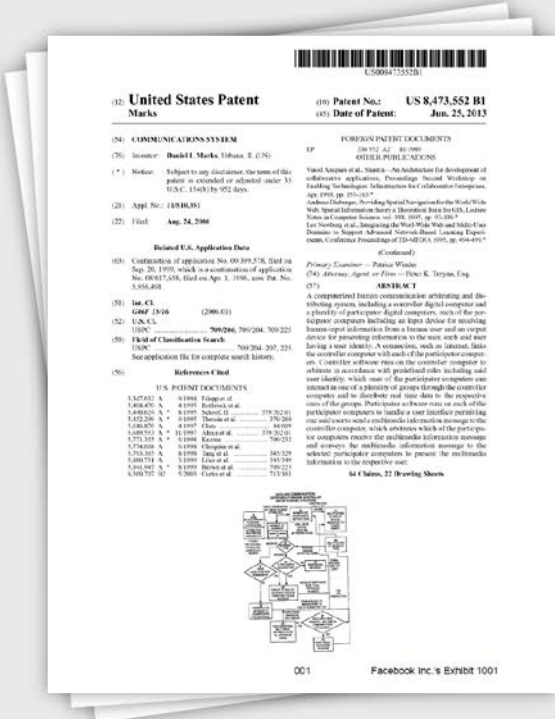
US008473552B1

(12) United States Patent
Marks

(10) Patent No.: US 8,473,552 B1
(45) Date of Patent: Jun. 25, 2013

(54) COMMUNICATIONS SYSTEM

(76) Inventor: Daniel L. Marks, Urbana, IL (US)

( * ) Notice: Subject to any disclaimer, the term of this patent is extended or adjusted under 35 U.S.C. 154(b) by 952 days.

(21) Appl. No.: 11/510,351

(22) Filed: Aug. 24, 2006

Related U.S. Application Data

(63) Continuation of application No. 09/399,578, filed on Sep. 20, 1999, which is a continuation of application No. 08/617,658, filed on Apr. 1, 1996, now Pat. No. 5,956,491.

(51) Int. Cl.
G06F 15/16 (2006.01)

(52) U.S. Cl.
USPC ........ 709/206; 709/204; 709/227

(58) Field of Classification Search
USPC ........ 709/204-207, 227
See application file for complete search history.

(56) References Cited

U.S. PATENT DOCUMENTS

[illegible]

FOREIGN PATENT DOCUMENTS

EP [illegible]

OTHER PUBLICATIONS

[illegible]

(Continued)

Primary Examiner — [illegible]
(74) Attorney, Agent, or Firm — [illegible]

(57) ABSTRACT

A computerized human communication arbitrating and distributing system, including a controller digital computer and a plurality of participator digital computers, each of the participator computers including an input device for receiving human-input information from a human user and an output device for presenting information to the user, each end user having a user identity. A connection, such as an internet, links the controller computer with each of the participator computers. Controller software runs on the controller computer to arbitrate in accordance with predefined rules including said user identity, which ones of the participator computers can interact in one of a plurality of groups through the controller computer and to distribute real time data to the respective ones of the groups. Participator software runs on each of the participator computers to handle a user interface permitting one said user to send a multimedia information message to the controller computer, which arbitrates which of the participator computers receive the multimedia information message and conveys the multimedia information message to the selected participator computers to present the multimedia information to the respective user.

64 Claims, 22 Drawing Sheets

001

Facebook Inc.'s Exhibit 1001